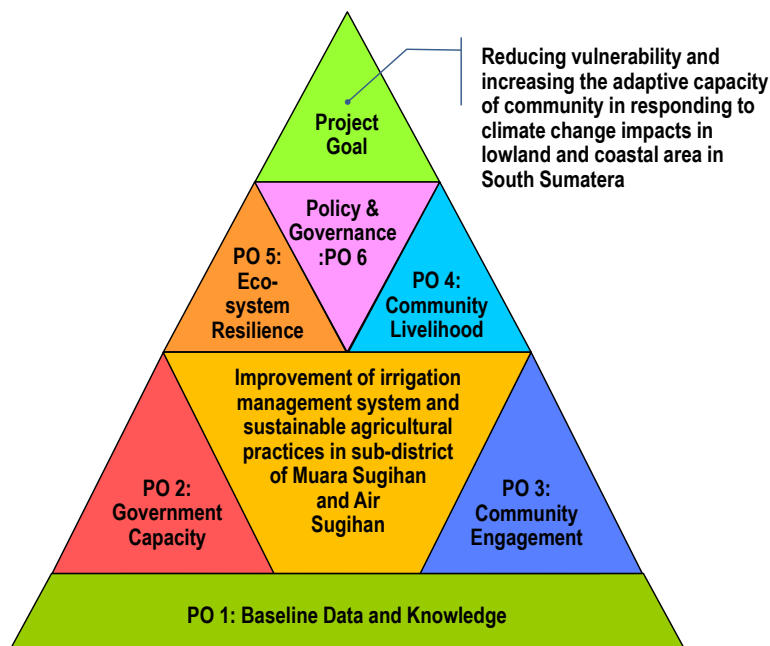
Project Goal

Reducing vulnerability and increasing the adaptive capacity of community in responding to climate change impacts in lowland and coastal area in South Sumatera

Policy & Governance :PO 6

PO 5: Eco-system Resilience

PO 4: Community Livelihood

Improvement of irrigation management system and sustainable agricultural practices in sub-district of Muara Sugihan and Air Sugihan

PO 2: Government Capacity

PO 3: Community Engagement

PO 1: Baseline Data and Knowledge